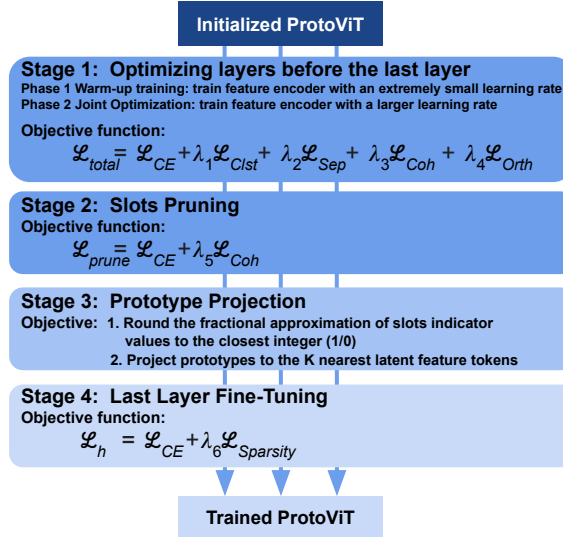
Initialized ProtoViT

Stage 1: Optimizing layers before the last layer

Phase 1 Warm-up training: train feature encoder with an extremely small learning rate

Phase 2 Joint Optimization: train feature encoder with a larger learning rate

Objective function:

$\mathcal{L}_{total} = \mathcal{L}_{CE} + \lambda_1 \mathcal{L}_{Clst} + \lambda_2 \mathcal{L}_{Sep} + \lambda_3 \mathcal{L}_{Coh} + \lambda_4 \mathcal{L}_{Orth}$

Stage 2: Slots Pruning

Objective function:

$\mathcal{L}_{prune} = \mathcal{L}_{CE} + \lambda_5 \mathcal{L}_{Coh}$

Stage 3: Prototype Projection

Objective: 1. Round the fractional approximation of slots indicator values to the closest integer (1/0)

2. Project prototypes to the K nearest latent feature tokens

Stage 4: Last Layer Fine-Tuning

Objective function:

$\mathcal{L}_{h} = \mathcal{L}_{CE} + \lambda_6 \mathcal{L}_{Sparsity}$

Trained ProtoViT